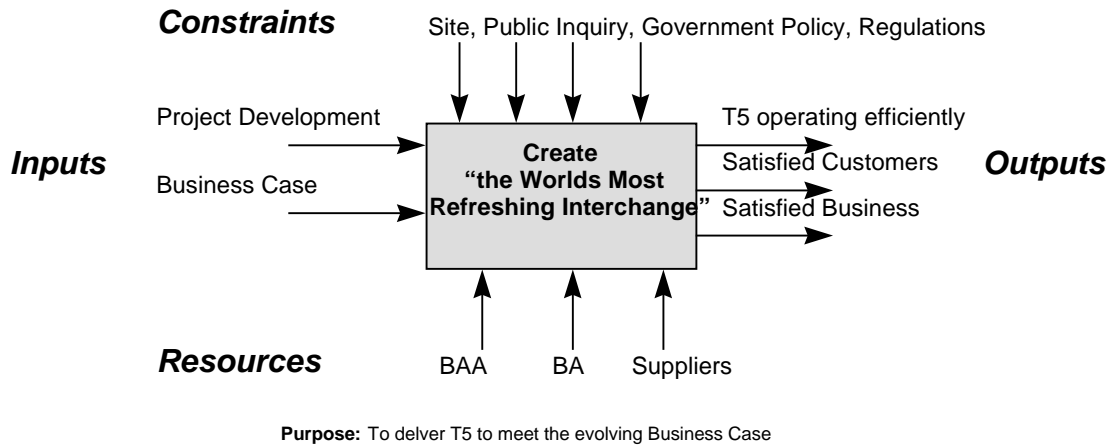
Constraints

Site, Public Inquiry, Government Policy, Regulations

Inputs

Project Development

Business Case

Create
"the Worlds Most
Refreshing Interchange"

T5 operating efficiently

Satisfied Customers

Satisfied Business

Outputs

Resources

BAA

BA

Suppliers

Purpose: To delver T5 to meet the evolving Business Case